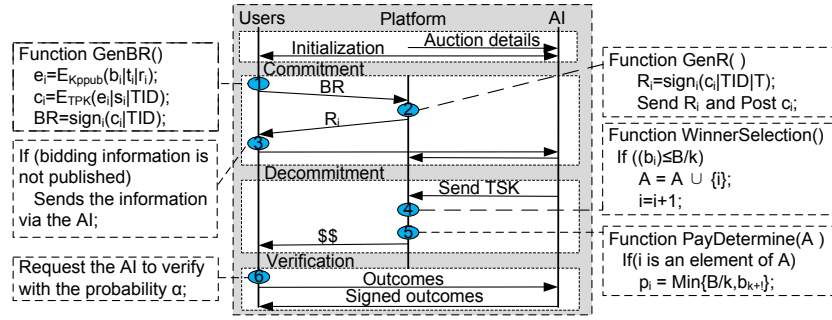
Users
Platform
AI

Initialization
Auction details

Commitment

Function GenBR()
$e_i$=$E_{Kppub}$($b_i$|$t_i$|$r_i$);
$c_i$=$E_{TPK}$($e_i$|$s_i$|TID);
BR=$sign_i$($c_i$|TID);

1
BR
2
$R_i$
3

Function GenR( )
$R_i$=$sign_i$($c_i$|TID|T);
Send $R_i$ and Post $c_i$;

Function WinnerSelection()
If (($b_i$)≤B/k)
A = A ∪ {i};
i=i+1;

If (bidding information is not published)
Sends the information via the AI;

Decommitment
Send TSK
4
5
$$

Function PayDetermine(A )
If(i is an element of A)
$p_i$ = Min{B/k,$b_{k+!}$};

Verification
6
Request the AI to verify with the probability α;
Outcomes
Signed outcomes